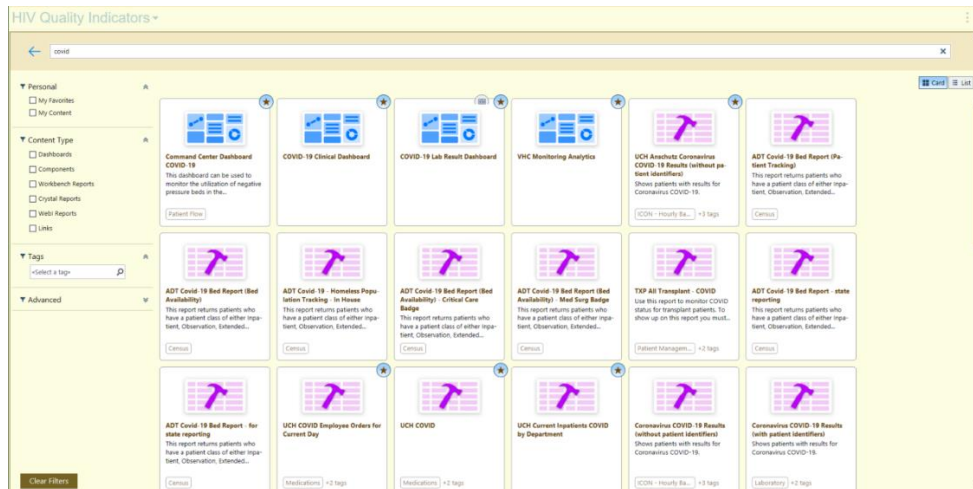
HIV Quality Indicators

covid

Card List

Personal
My Favorites
My Content

Content Type
Dashboards
Components
Workbench Reports
Crystal Reports
WebI Reports
Links

Tags
<Select a tag>

Advanced

Clear Filters

Command Center Dashboard COVID-19
This dashboard can be used to monitor the utilization of negative pressure beds in the...
Patient Flow

COVID-19 Clinical Dashboard

COVID-19 Lab Result Dashboard

VHC Monitoring Analytics

UCH Anschutz Coronavirus COVID-19 Results (without patient identifiers)
Shows patients with results for Coronavirus COVID-19.
ICON - Hourly Ba... +3 tags

ADT Covid-19 Bed Report (Patient Tracking)
This report returns patients who have a patient class of either Inpatient, Observation, Extended...
Census

ADT Covid-19 Bed Report (Bed Availability)
This report returns patients who have a patient class of either Inpatient, Observation, Extended...
Census

ADT Covid-19 - Homeless Population Tracking - In House
This report returns patients who have a patient class of either Inpatient, Observation, Extended...
Census

ADT Covid-19 Bed Report (Bed Availability) - Critical Care Badge
This report returns patients who have a patient class of either Inpatient, Observation, Extended...
Census

ADT Covid-19 Bed Report (Bed Availability) - Med Surg Badge
This report returns patients who have a patient class of either Inpatient, Observation, Extended...
Census

TXP All Transplant - COVID
Use this report to monitor COVID status for transplant patients. To show up on this report you must...
Patient Managem... +2 tags

ADT Covid-19 Bed Report - state reporting
This report returns patients who have a patient class of either Inpatient, Observation, Extended...
Census

ADT Covid-19 Bed Report - for state reporting
This report returns patients who have a patient class of either Inpatient, Observation, Extended...
Census

UCH COVID Employee Orders for Current Day
Medications +2 tags

UCH COVID
Medications +2 tags

UCH Current Inpatients COVID by Department

Coronavirus COVID-19 Results (without patient identifiers)
Shows patients with results for Coronavirus COVID-19.
ICON - Hourly Ba... +2 tags

Coronavirus COVID-19 Results (with patient identifiers)
Shows patients with results for Coronavirus COVID-19.
Laboratory +2 tags